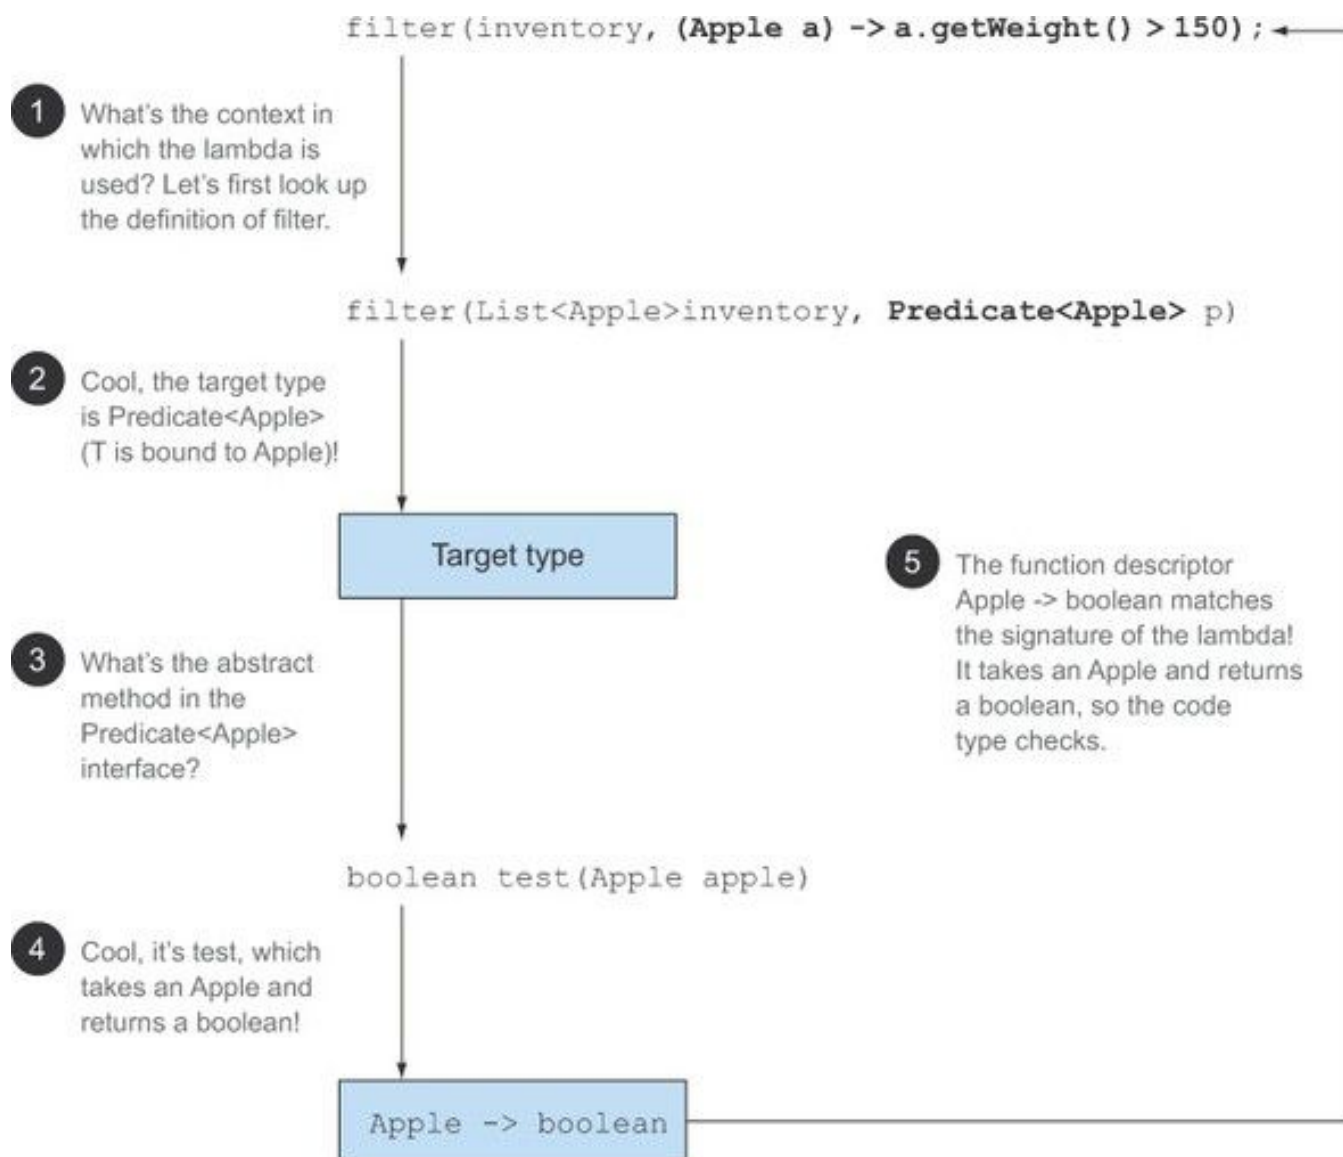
filter(inventory, (Apple a) -> a.getWeight() > 150);

1 What's the context in which the lambda is used? Let's first look up the definition of filter.

filter(List<Apple>inventory, Predicate<Apple> p)

2 Cool, the target type is Predicate<Apple> (T is bound to Apple)!

Target type

3 What's the abstract method in the Predicate<Apple> interface?

boolean test(Apple apple)

4 Cool, it's test, which takes an Apple and returns a boolean!

Apple -> boolean

5 The function descriptor Apple -> boolean matches the signature of the lambda! It takes an Apple and returns a boolean, so the code type checks.